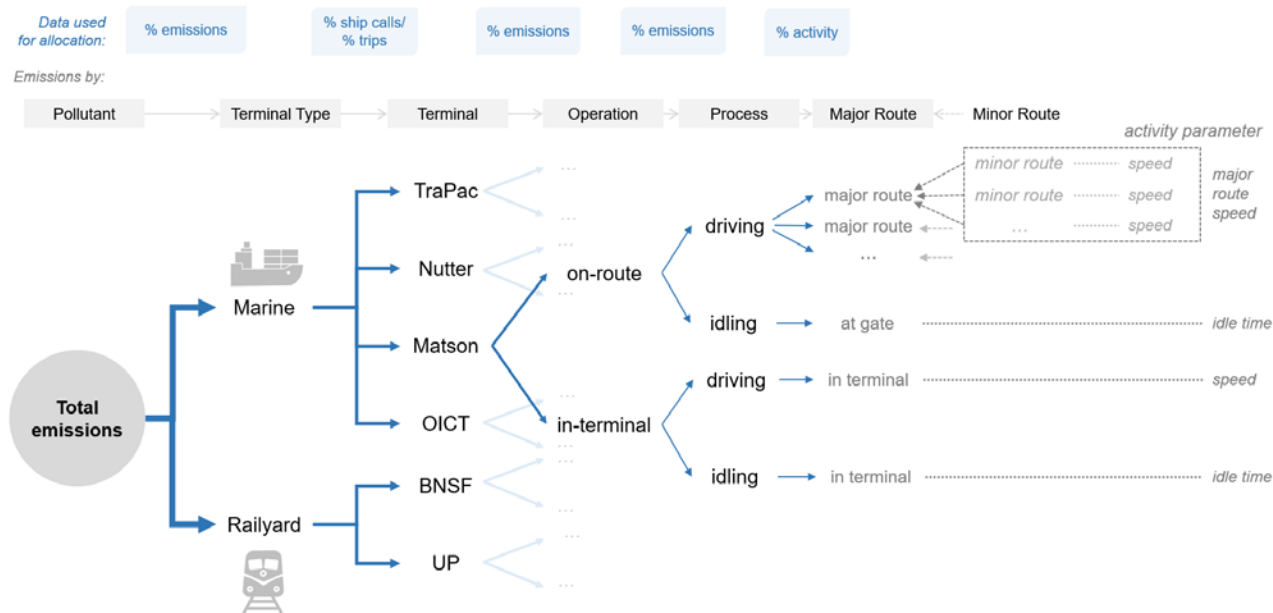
Data used for allocation:

% emissions

% ship calls/ % trips

% emissions

% emissions

% activity

Emissions by:

Pollutant

Terminal Type

Terminal

Operation

Process

Major Route

Minor Route

activity parameter

Total emissions

Marine

Railyard

TraPac

Nutter

Matson

OICT

BNSF

UP

...

...

...

...

...

...

...

...

...

...

on-route

in-terminal

driving

idling

driving

idling

major route

major route

...

at gate

in terminal

in terminal

minor route

minor route

...

speed

speed

speed

major route speed

idle time

speed

idle time